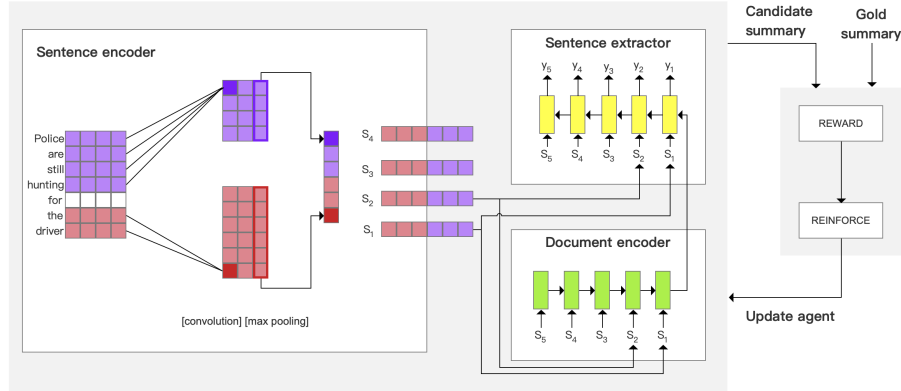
Sentence encoder

Police
are
still
hunting
for
the
driver

[convolution] [max pooling]

$S_4$
$S_3$
$S_2$
$S_1$

Sentence extractor

$y_5$ $y_4$ $y_3$ $y_2$ $y_1$

$S_5$ $S_4$ $S_3$ $S_2$ $S_1$

Document encoder

$S_5$ $S_4$ $S_3$ $S_2$ $S_1$

Candidate summary

Gold summary

REWARD

REINFORCE

Update agent